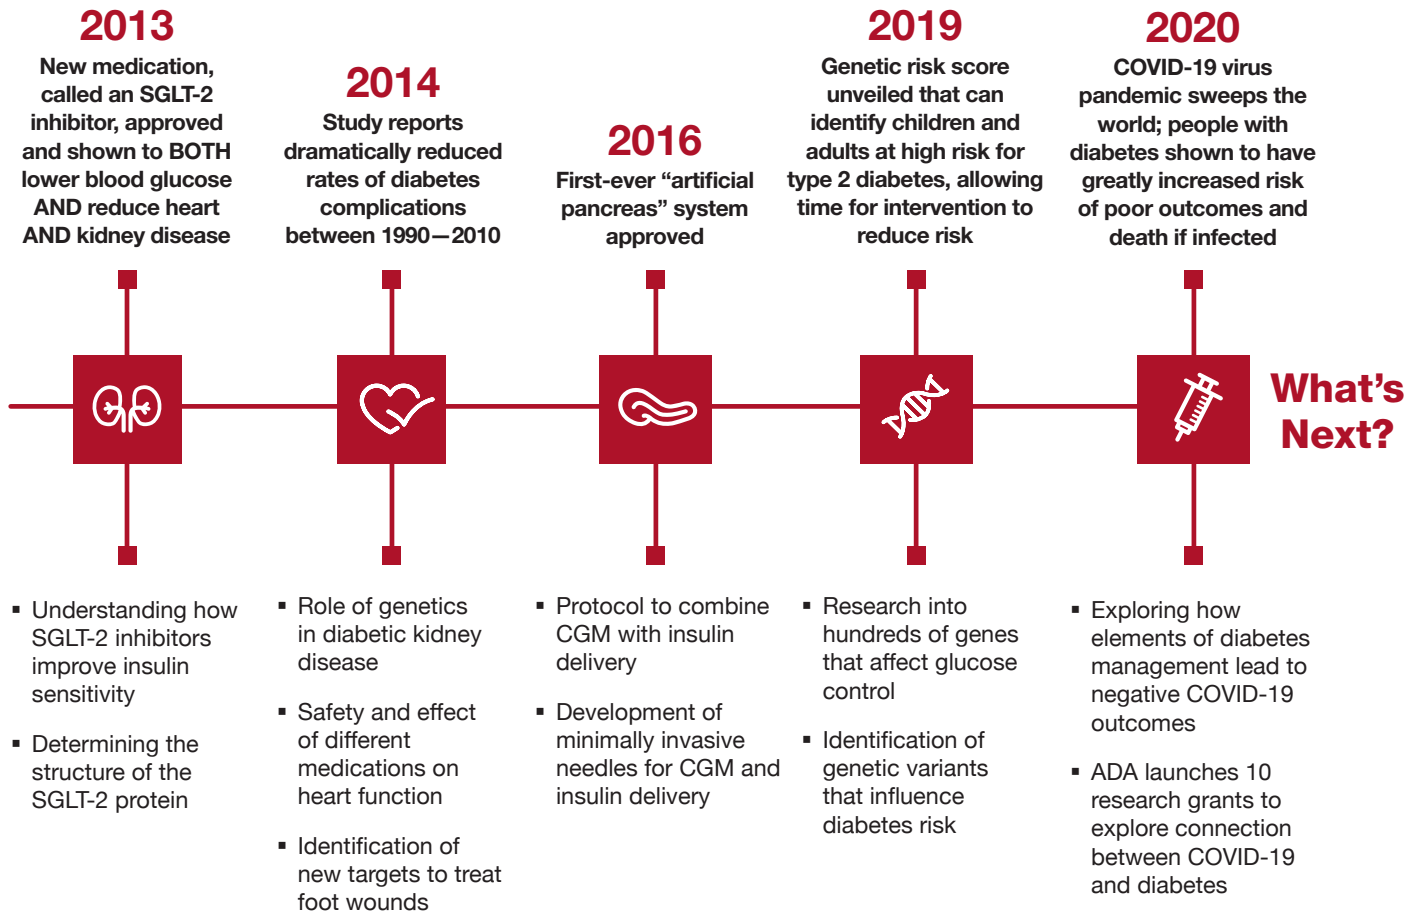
2013
New medication, called an SGLT-2 inhibitor, approved and shown to BOTH lower blood glucose AND reduce heart AND kidney disease

2014
Study reports dramatically reduced rates of diabetes complications between 1990—2010

2016
First-ever “artificial pancreas” system approved

2019
Genetic risk score unveiled that can identify children and adults at high risk for type 2 diabetes, allowing time for intervention to reduce risk

2020
COVID-19 virus pandemic sweeps the world; people with diabetes shown to have greatly increased risk of poor outcomes and death if infected

What’s Next?

▪ Understanding how SGLT-2 inhibitors improve insulin sensitivity

▪ Determining the structure of the SGLT-2 protein

▪ Role of genetics in diabetic kidney disease

▪ Safety and effect of different medications on heart function

▪ Identification of new targets to treat foot wounds

▪ Protocol to combine CGM with insulin delivery

▪ Development of minimally invasive needles for CGM and insulin delivery

▪ Research into hundreds of genes that affect glucose control

▪ Identification of genetic variants that influence diabetes risk

▪ Exploring how elements of diabetes management lead to negative COVID-19 outcomes

▪ ADA launches 10 research grants to explore connection between COVID-19 and diabetes